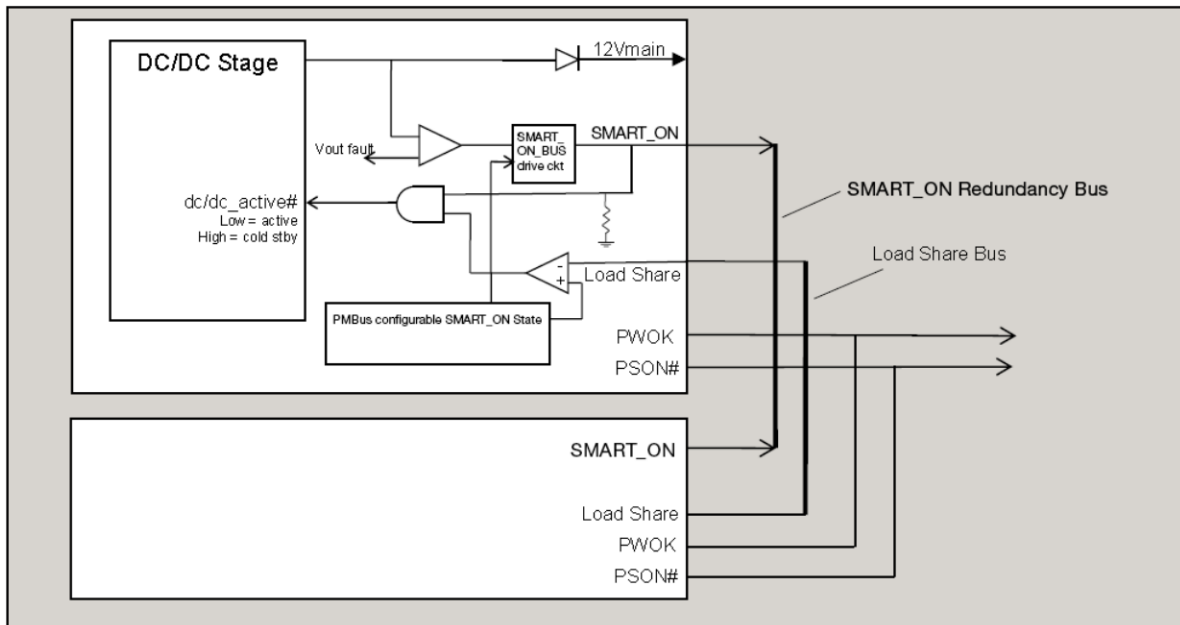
DC/DC Stage

12Vmain

SMART_ON_BUS drive ckt

SMART_ON

Vout fault

dc/dc_active#
Low = active
High = cold stby

SMART_ON Redundancy Bus

Load Share Bus

-
+

Load Share

PMBus configurable SMART_ON State

PWOK

PSON#

SMART_ON

Load Share

PWOK

PSON#